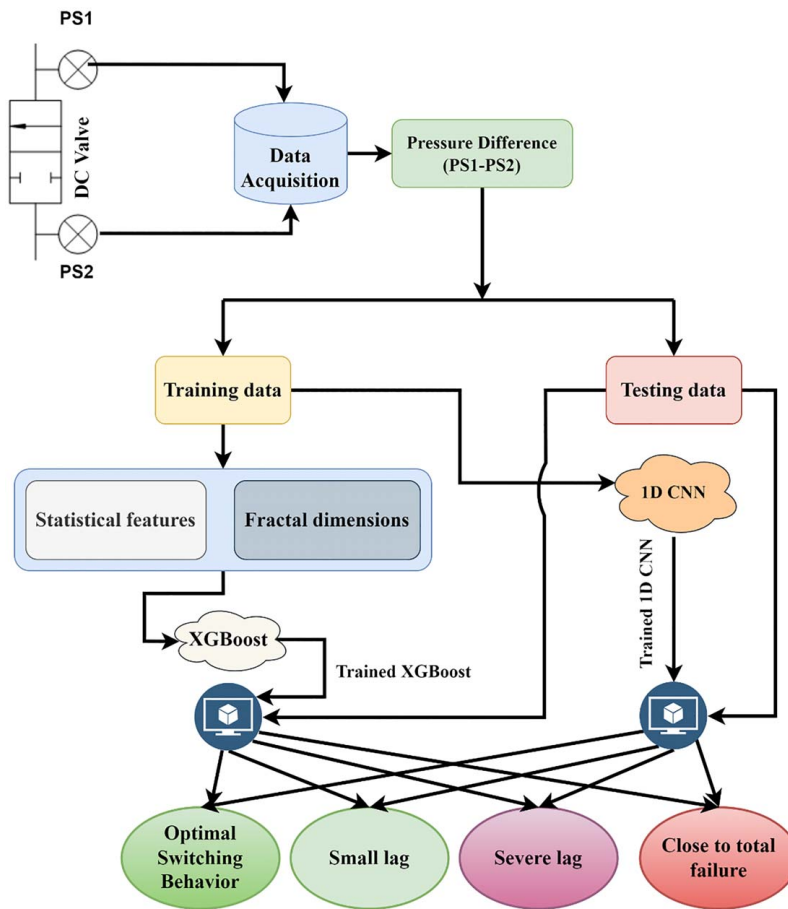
PS1

DC Valve

PS2

Data Acquisition

Pressure Difference (PS1-PS2)

Training data

Testing data

Statistical features

Fractal dimensions

1D CNN

XGBoost

Trained XGBoost

Trained 1D CNN

Optimal Switching Behavior

Small lag

Severe lag

Close to total failure